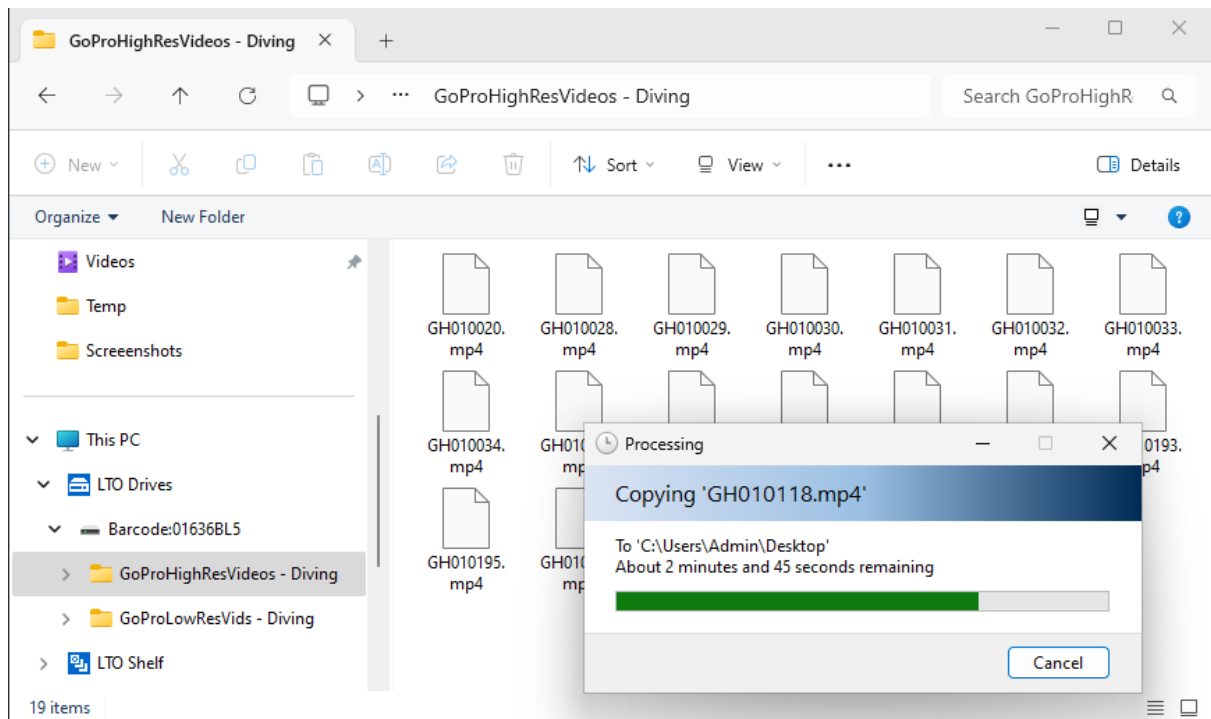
GoProHighResVideos - Diving ×  +

GoProHighResVideos - Diving

Search GoProHighR

New  Sort  View  ···  Details

Organize ▾  New Folder

Videos
Temp
Screenshots

This PC
LTO Drives
Barcode:01636BL5
GoProHighResVideos - Diving
GoProLowResVids - Diving
LTO Shelf

19 items

GH010020.mp4
GH010028.mp4
GH010029.mp4
GH010030.mp4
GH010031.mp4
GH010032.mp4
GH010033.mp4
GH010034.mp4
GH01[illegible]
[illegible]0193.mp4
GH010195.mp4
GH01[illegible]

Processing

Copying 'GH010118.mp4'

To 'C:\Users\Admin\Desktop'
About 2 minutes and 45 seconds remaining

Cancel